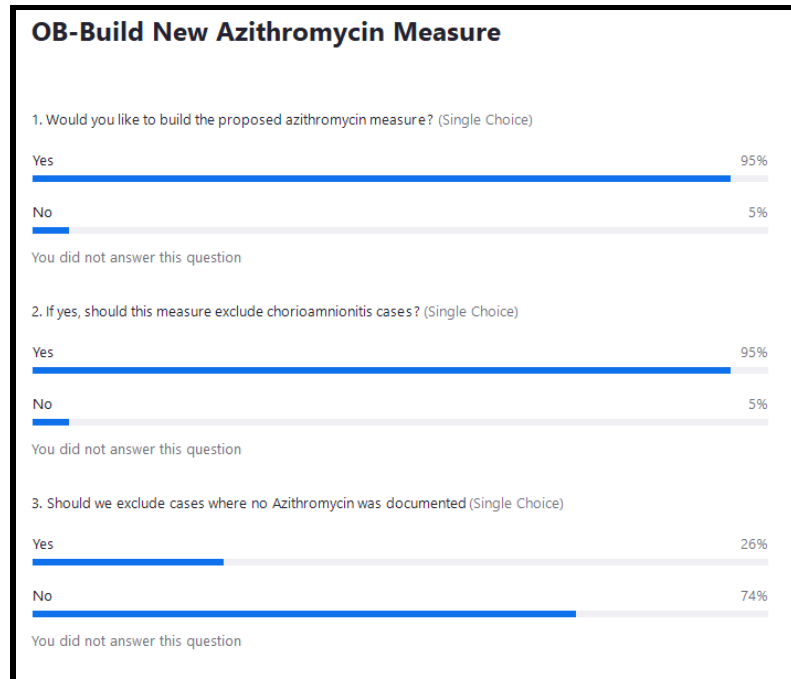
OB-Build New Azithromycin Measure

1. Would you like to build the proposed azithromycin measure? (Single Choice)

Yes 95%

No 5%

You did not answer this question

2. If yes, should this measure exclude chorioamnionitis cases? (Single Choice)

Yes 95%

No 5%

You did not answer this question

3. Should we exclude cases where no Azithromycin was documented (Single Choice)

Yes 26%

No 74%

You did not answer this question